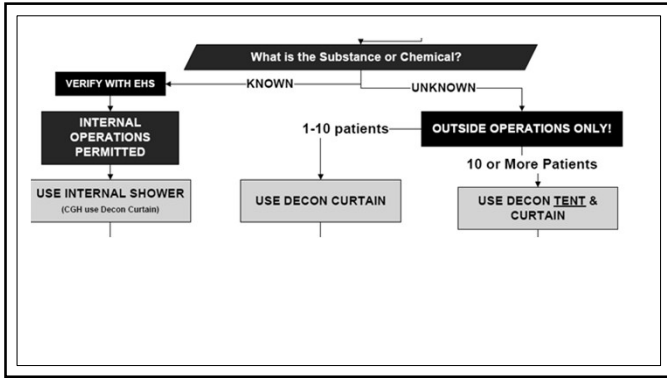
What is the Substance or Chemical?

VERIFY WITH EHS

KNOWN

UNKNOWN

INTERNAL OPERATIONS PERMITTED

1-10 patients

OUTSIDE OPERATIONS ONLY!

10 or More Patients

USE INTERNAL SHOWER
(CGH use Decon Curtain)

USE DECON CURTAIN

USE DECON TENT & CURTAIN